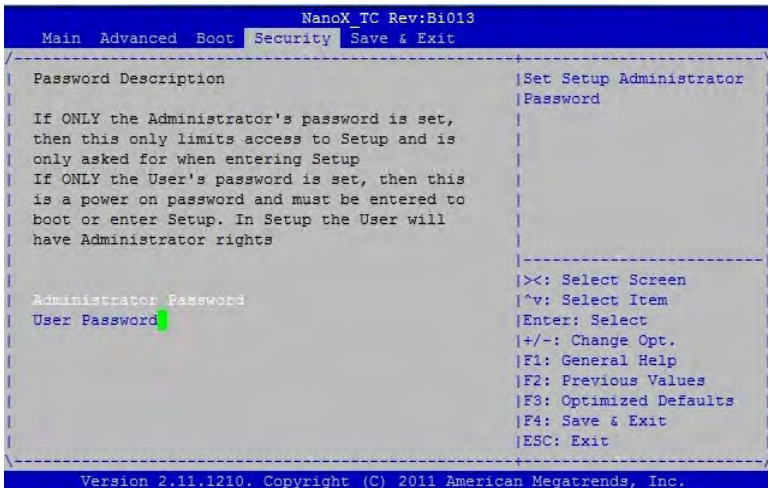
NanoX_TC Rev:Bi013

Main Advanced Boot Security Save & Exit

Password Description

If ONLY the Administrator's password is set, then this only limits access to Setup and is only asked for when entering Setup
If ONLY the User's password is set, then this is a power on password and must be entered to boot or enter Setup. In Setup the User will have Administrator rights

Administrator Password
User Password

Set Setup Administrator Password

><: Select Screen
^v: Select Item
Enter: Select
+/-: Change Opt.
F1: General Help
F2: Previous Values
F3: Optimized Defaults
F4: Save & Exit
ESC: Exit

Version 2.11.1210. Copyright (C) 2011 American Megatrends, Inc.